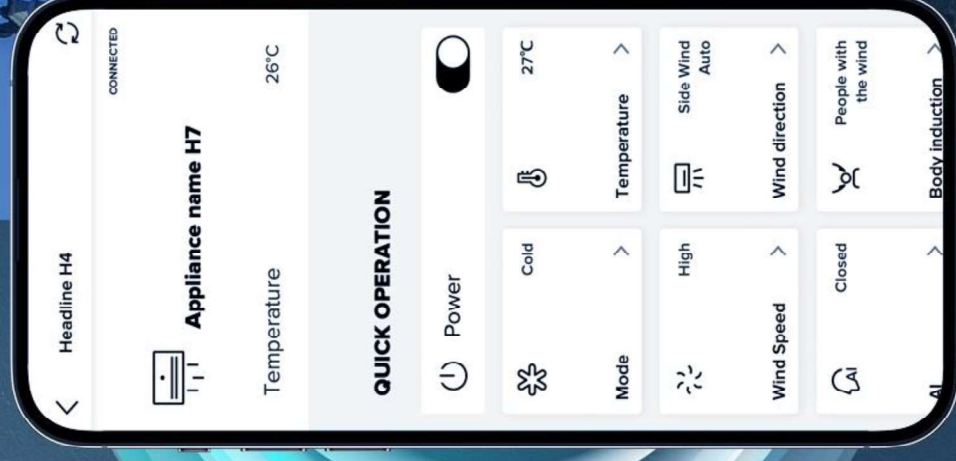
Headline H4

CONNECTED

Appliance name H7

Temperature 26°C

QUICK OPERATION

Power

Cold
Mode

27°C
Temperature

High
Wind Speed

Side Wind Auto
Wind direction

Closed
AI

People with the wind
Body induction